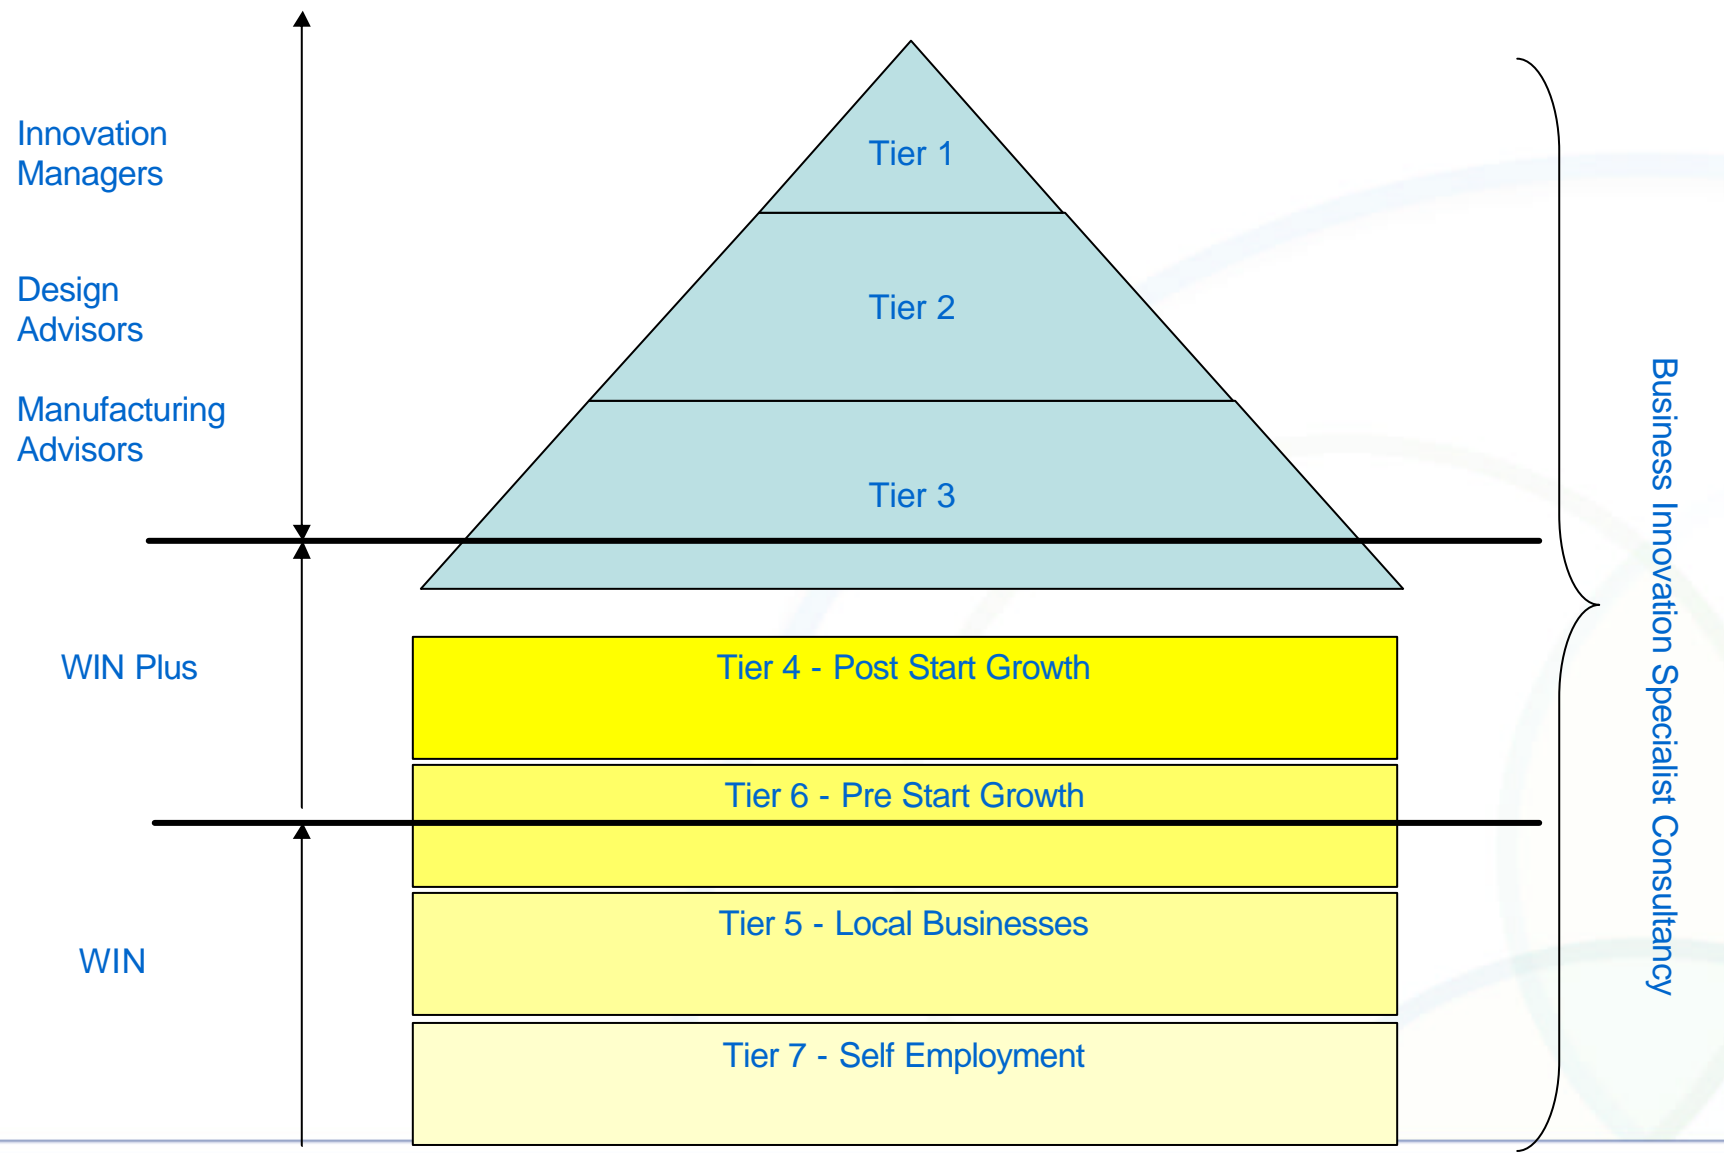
Innovation Managers

Design Advisors

Manufacturing Advisors

Tier 1

Tier 2

Tier 3

WIN Plus

Tier 4 - Post Start Growth

Tier 6 - Pre Start Growth

WIN

Tier 5 - Local Businesses

Tier 7 - Self Employment

Business Innovation Specialist Consultancy